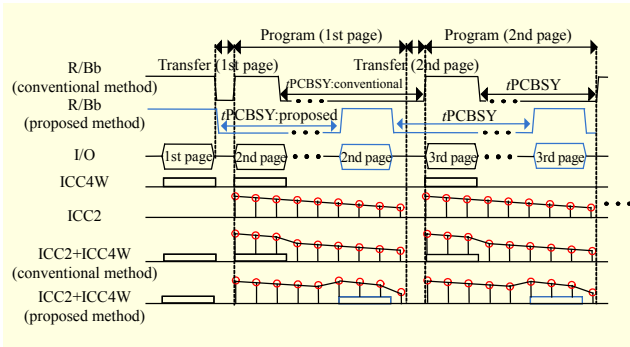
Program (1st page)

Program (2nd page)

R/Bb
(conventional method)

Transfer (1st page)

tPCBSY:conventional

Transfer (2nd page)

tPCBSY

R/Bb
(proposed method)

tPCBSY:proposed

tPCBSY

I/O

1st page

2nd page

2nd page

3rd page

3rd page

ICC4W

ICC2

ICC2+ICC4W
(conventional method)

ICC2+ICC4W
(proposed method)